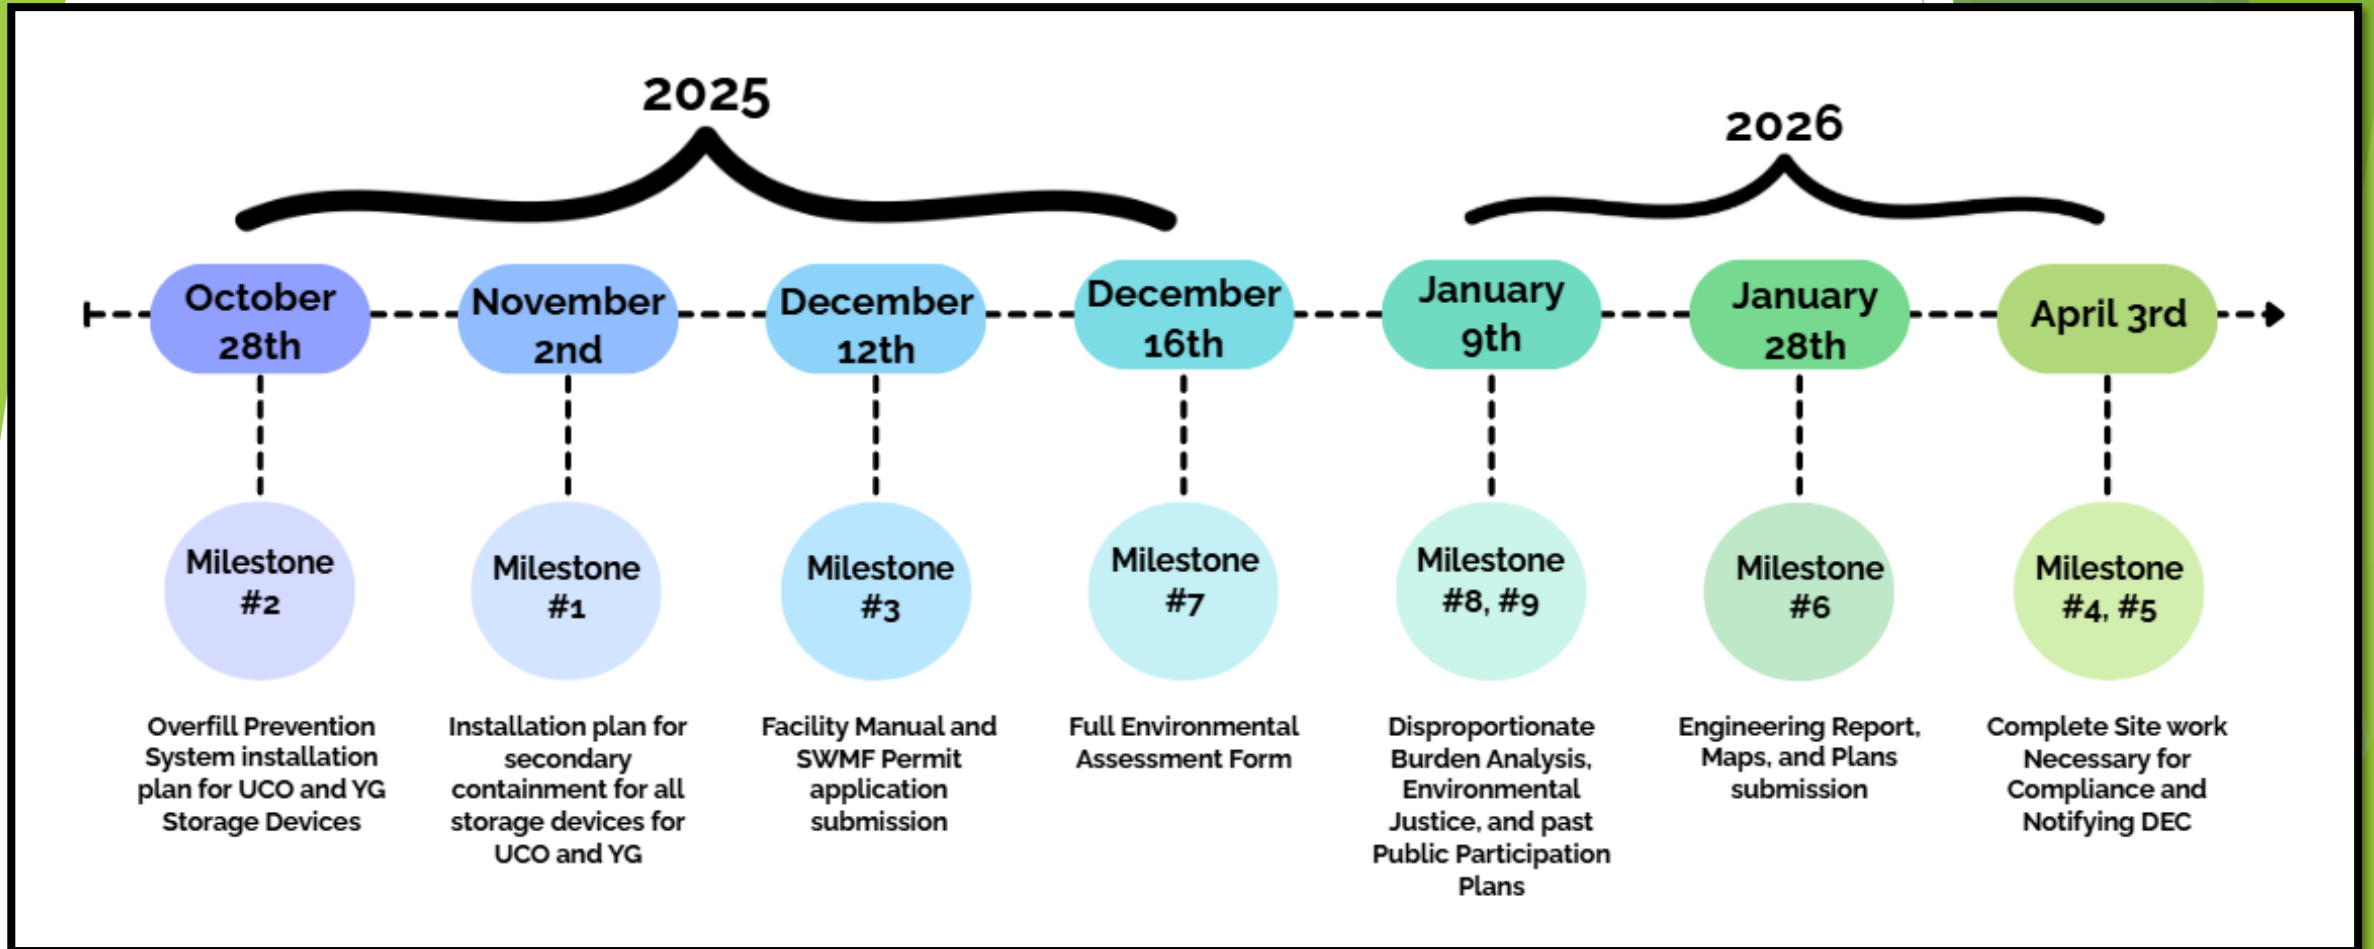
2025

2026

October 28th

November 2nd

December 12th

December 16th

January 9th

January 28th

April 3rd

Milestone #2

Overfill Prevention System installation plan for UCO and YG Storage Devices

Milestone #1

Installation plan for secondary containment for all storage devices for UCO and YG

Milestone #3

Facility Manual and SWMF Permit application submission

Milestone #7

Full Environmental Assessment Form

Milestone #8, #9

Disproportionate Burden Analysis, Environmental Justice, and past Public Participation Plans

Milestone #6

Engineering Report, Maps, and Plans submission

Milestone #4, #5

Complete Site work Necessary for Compliance and Notifying DEC